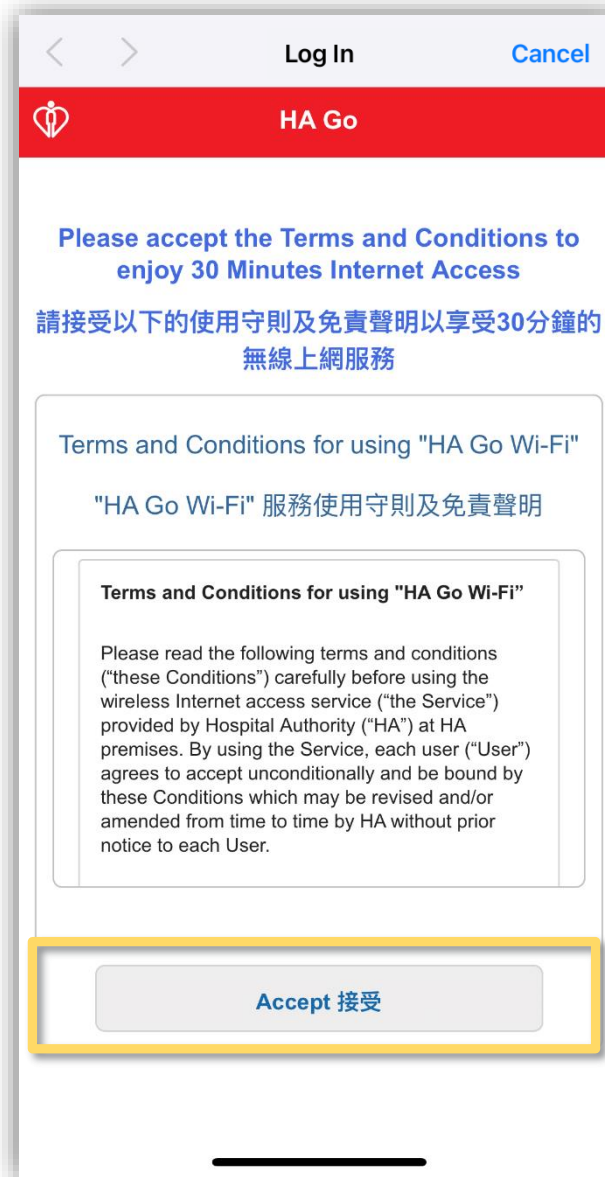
< > Log In Cancel

HA Go

Please accept the Terms and Conditions to enjoy 30 Minutes Internet Access

請接受以下的使用守則及免責聲明以享受30分鐘的無線上網服務

Terms and Conditions for using "HA Go Wi-Fi"

"HA Go Wi-Fi" 服務使用守則及免責聲明

Terms and Conditions for using "HA Go Wi-Fi”

Please read the following terms and conditions (“these Conditions”) carefully before using the wireless Internet access service (“the Service”) provided by Hospital Authority (“HA”) at HA premises. By using the Service, each user (“User”) agrees to accept unconditionally and be bound by these Conditions which may be revised and/or amended from time to time by HA without prior notice to each User.

Accept 接受